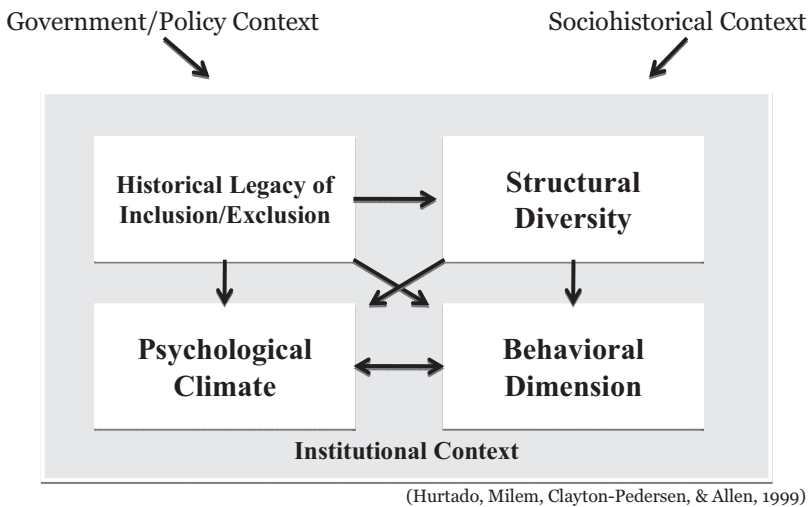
Government/Policy Context

Sociohistorical Context

Historical Legacy of Inclusion/Exclusion

Structural Diversity

Psychological Climate

Behavioral Dimension

Institutional Context

(Hurtado, Milem, Clayton-Pedersen, & Allen, 1999)